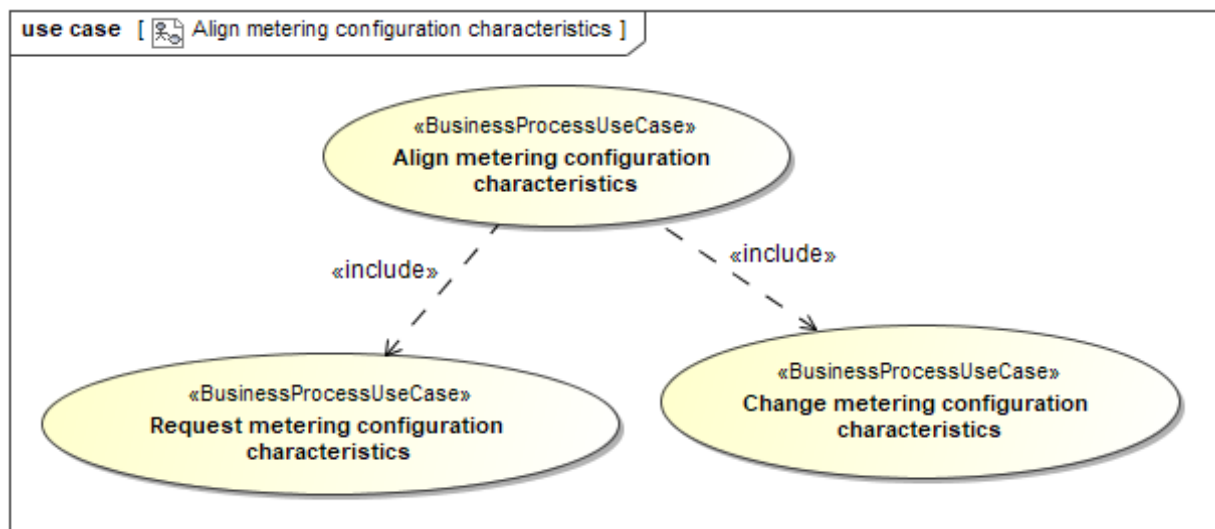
use case [ Align metering configuration characteristics ]

«BusinessProcessUseCase»
Align metering configuration characteristics

«include»

«include»

«BusinessProcessUseCase»
Request metering configuration characteristics

«BusinessProcessUseCase»
Change metering configuration characteristics